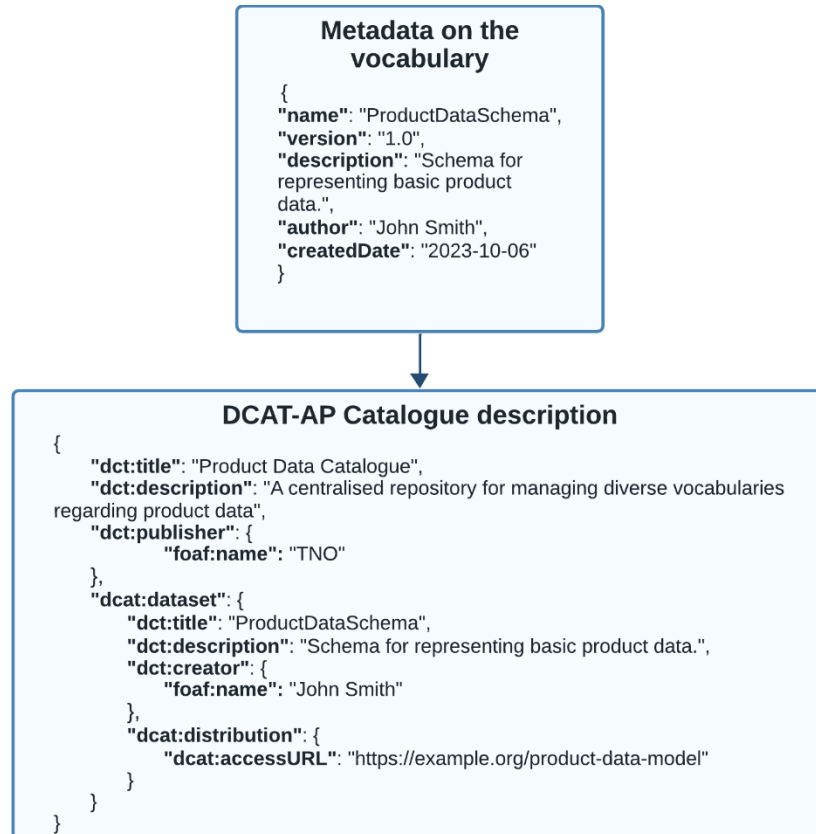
Metadata on the vocabulary

{
"name": "ProductDataSchema",
"version": "1.0",
"description": "Schema for representing basic product data.",
"author": "John Smith",
"createdDate": "2023-10-06"
}

DCAT-AP Catalogue description

{
"dct:title": "Product Data Catalogue",
"dct:description": "A centralised repository for managing diverse vocabularies regarding product data",
"dct:publisher": {
"foaf:name": "TNO"
},
"dcat:dataset": {
"dct:title": "ProductDataSchema",
"dct:description": "Schema for representing basic product data.",
"dct:creator": {
"foaf:name": "John Smith"
},
"dcat:distribution": {
"dcat:accessURL": "https://example.org/product-data-model"
}
}
}